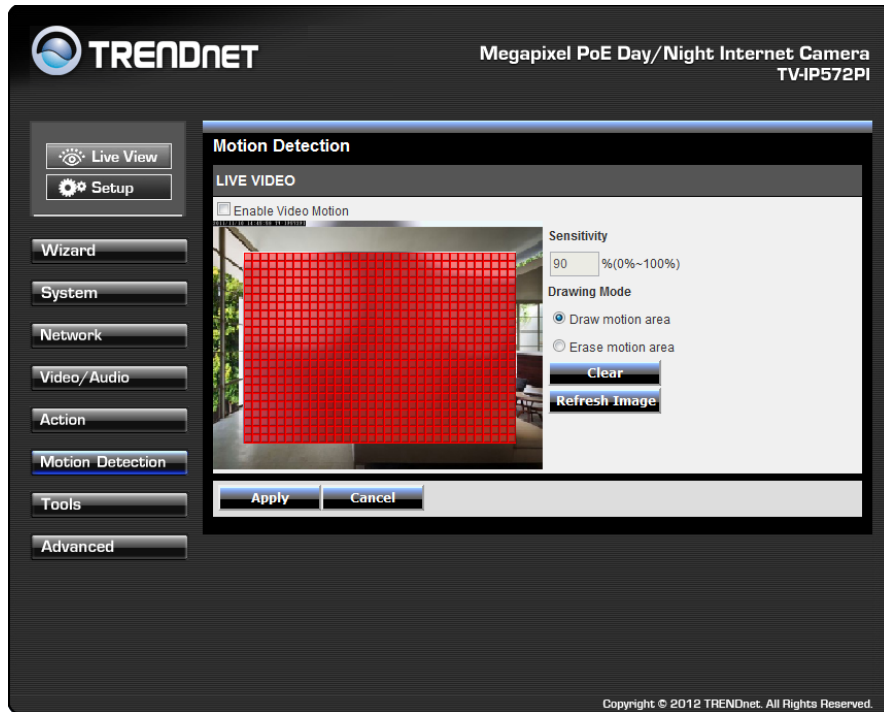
TRENDnET

Megapixel PoE Day/Night Internet Camera
TV-IP572PI

Live View
Setup

Wizard
System
Network
Video/Audio
Action
Motion Detection
Tools
Advanced

Motion Detection

LIVE VIDEO

Enable Video Motion

Sensitivity
90 %(0%~100%)
Drawing Mode
Draw motion area
Erase motion area
Clear
Refresh Image

Apply Cancel

Copyright © 2012 TRENDnet. All Rights Reserved.